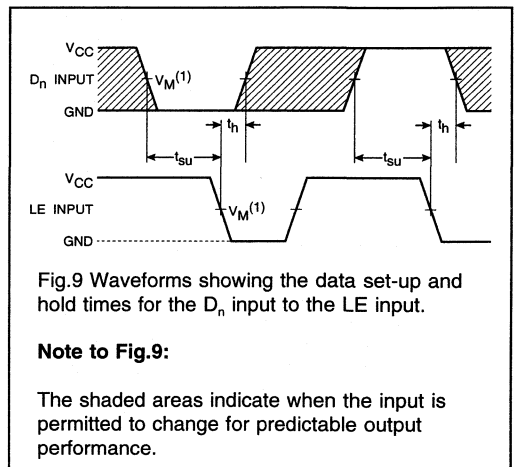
$V_{CC}$
$D_n$ INPUT
$V_M^{(1)}$
GND
$t_h$
$t_h$
$t_{su}$
$t_{su}$
$V_{CC}$
LE INPUT
$V_M^{(1)}$
GND

Fig.9 Waveforms showing the data set-up and hold times for the $D_n$ input to the LE input.

**Note to Fig.9:**

The shaded areas indicate when the input is permitted to change for predictable output performance.